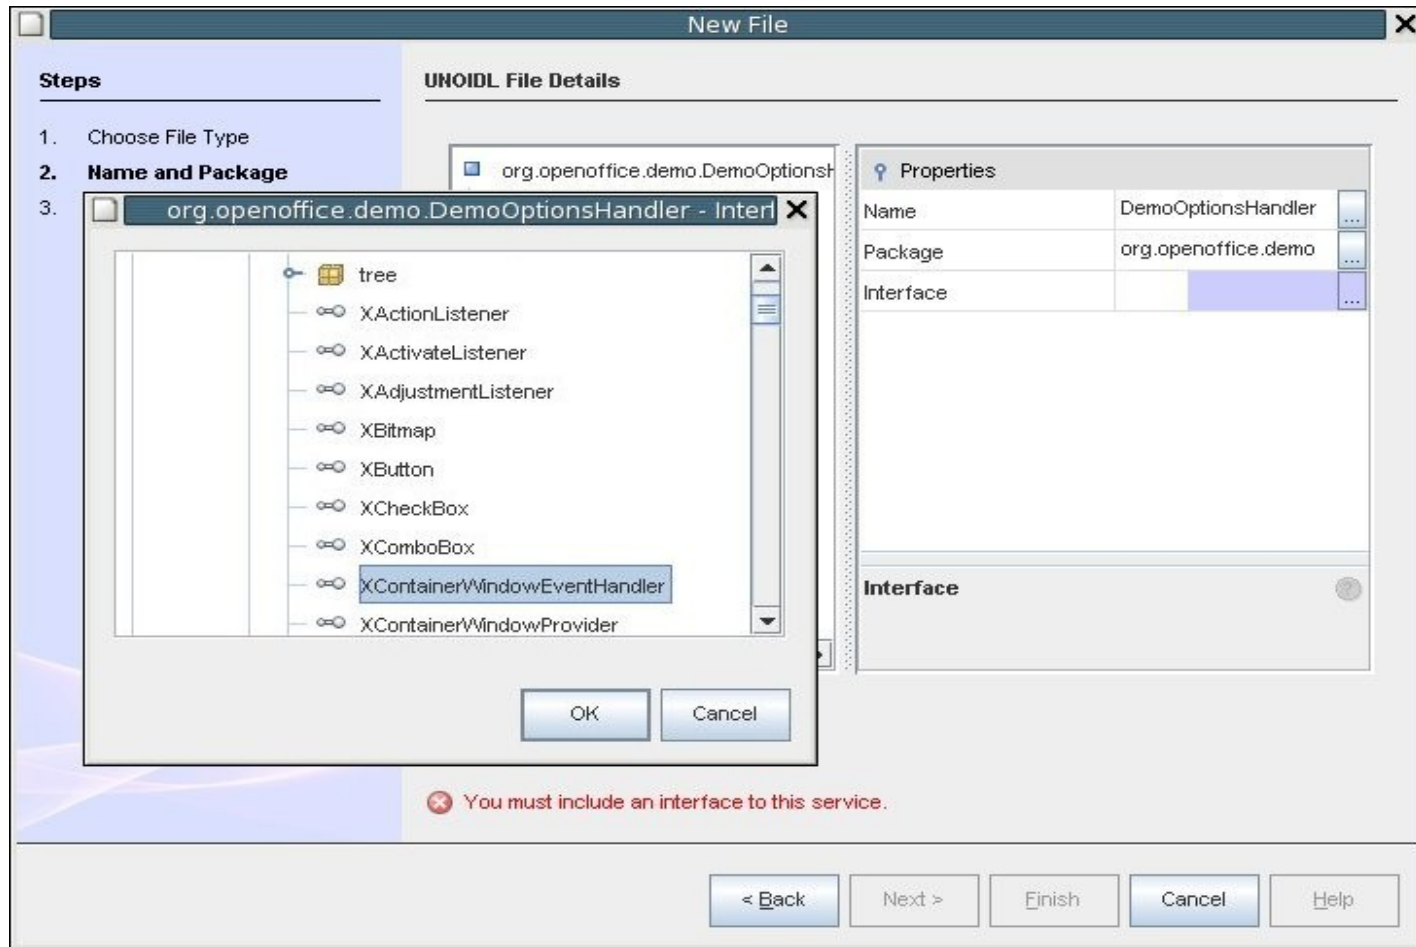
New File

Steps

1. Choose File Type
2. Name and Package
3.

UNOIDL File Details

org.openoffice.demo.DemoOptionsH

org.openoffice.demo.DemoOptionsHandler - Interf

tree
XActionListener
XActivateListener
XAdjustmentListener
XBitmap
XButton
XCheckBox
XComboBox
XContainerWindowEventHandler
XContainerWindowProvider

OK
Cancel

Properties

| Name | DemoOptionsHandler |
|---|---|
| Package | org.openoffice.demo |
| Interface | |

Interface

You must include an interface to this service.

< Back
Next >
Finish
Cancel
Help